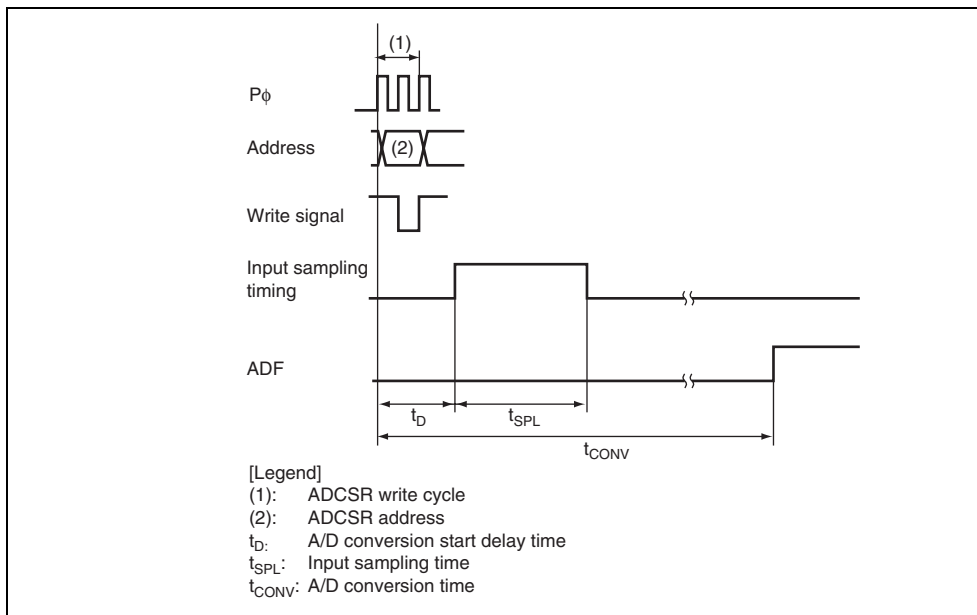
(1)

Pϕ

Address

(2)

Write signal

Input sampling timing

ADF

$t_D$

$t_{SPL}$

$t_{CONV}$

[Legend]
(1): ADCSR write cycle
(2): ADCSR address
$t_{D:}$ A/D conversion start delay time
$t_{SPL}$: Input sampling time
$t_{CONV}$: A/D conversion time